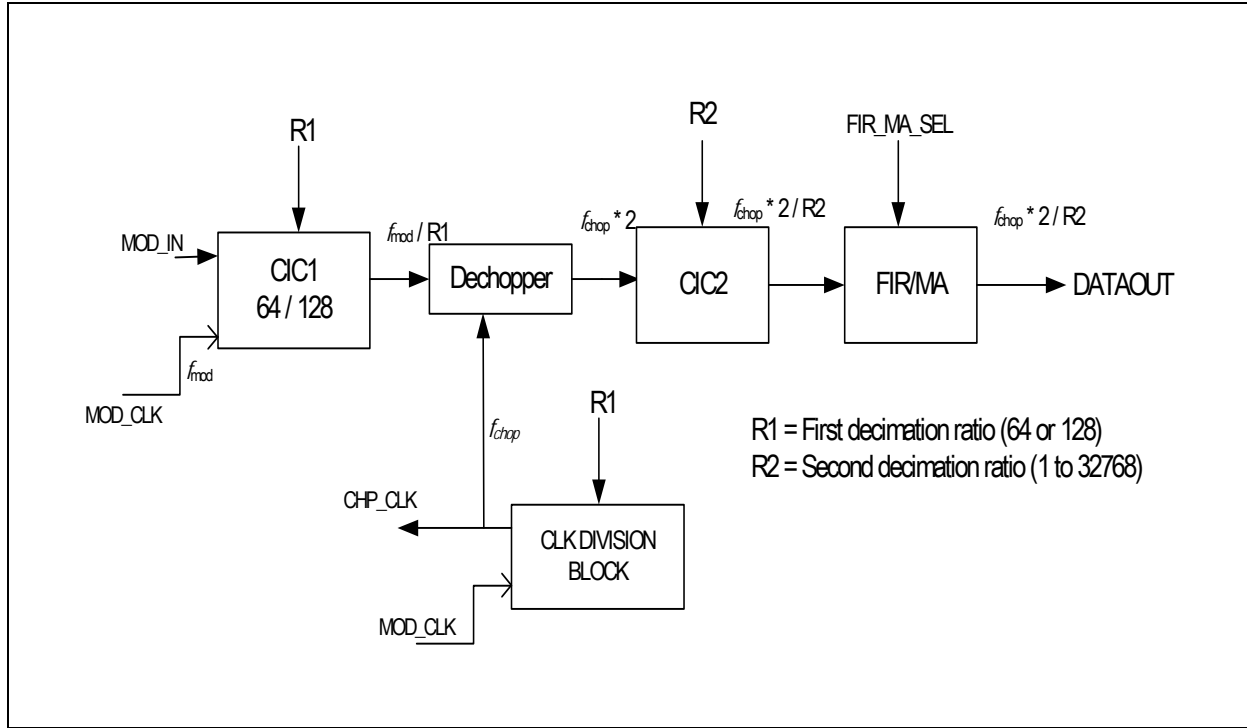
R1

R2

FIR_MA_SEL

MOD_IN

CIC1
64 / 128

$f_{mod}$ / R1

Dechopper

$f_{chop}$ * 2

CIC2

$f_{chop}$ * 2 / R2

FIR/MA

$f_{chop}$ * 2 / R2

DATAOUT

$f_{mod}$

MOD_CLK

$f_{chop}$

R1

R1 = First decimation ratio (64 or 128)
R2 = Second decimation ratio (1 to 32768)

CHP_CLK

CLK DIVISION
BLOCK

MOD_CLK